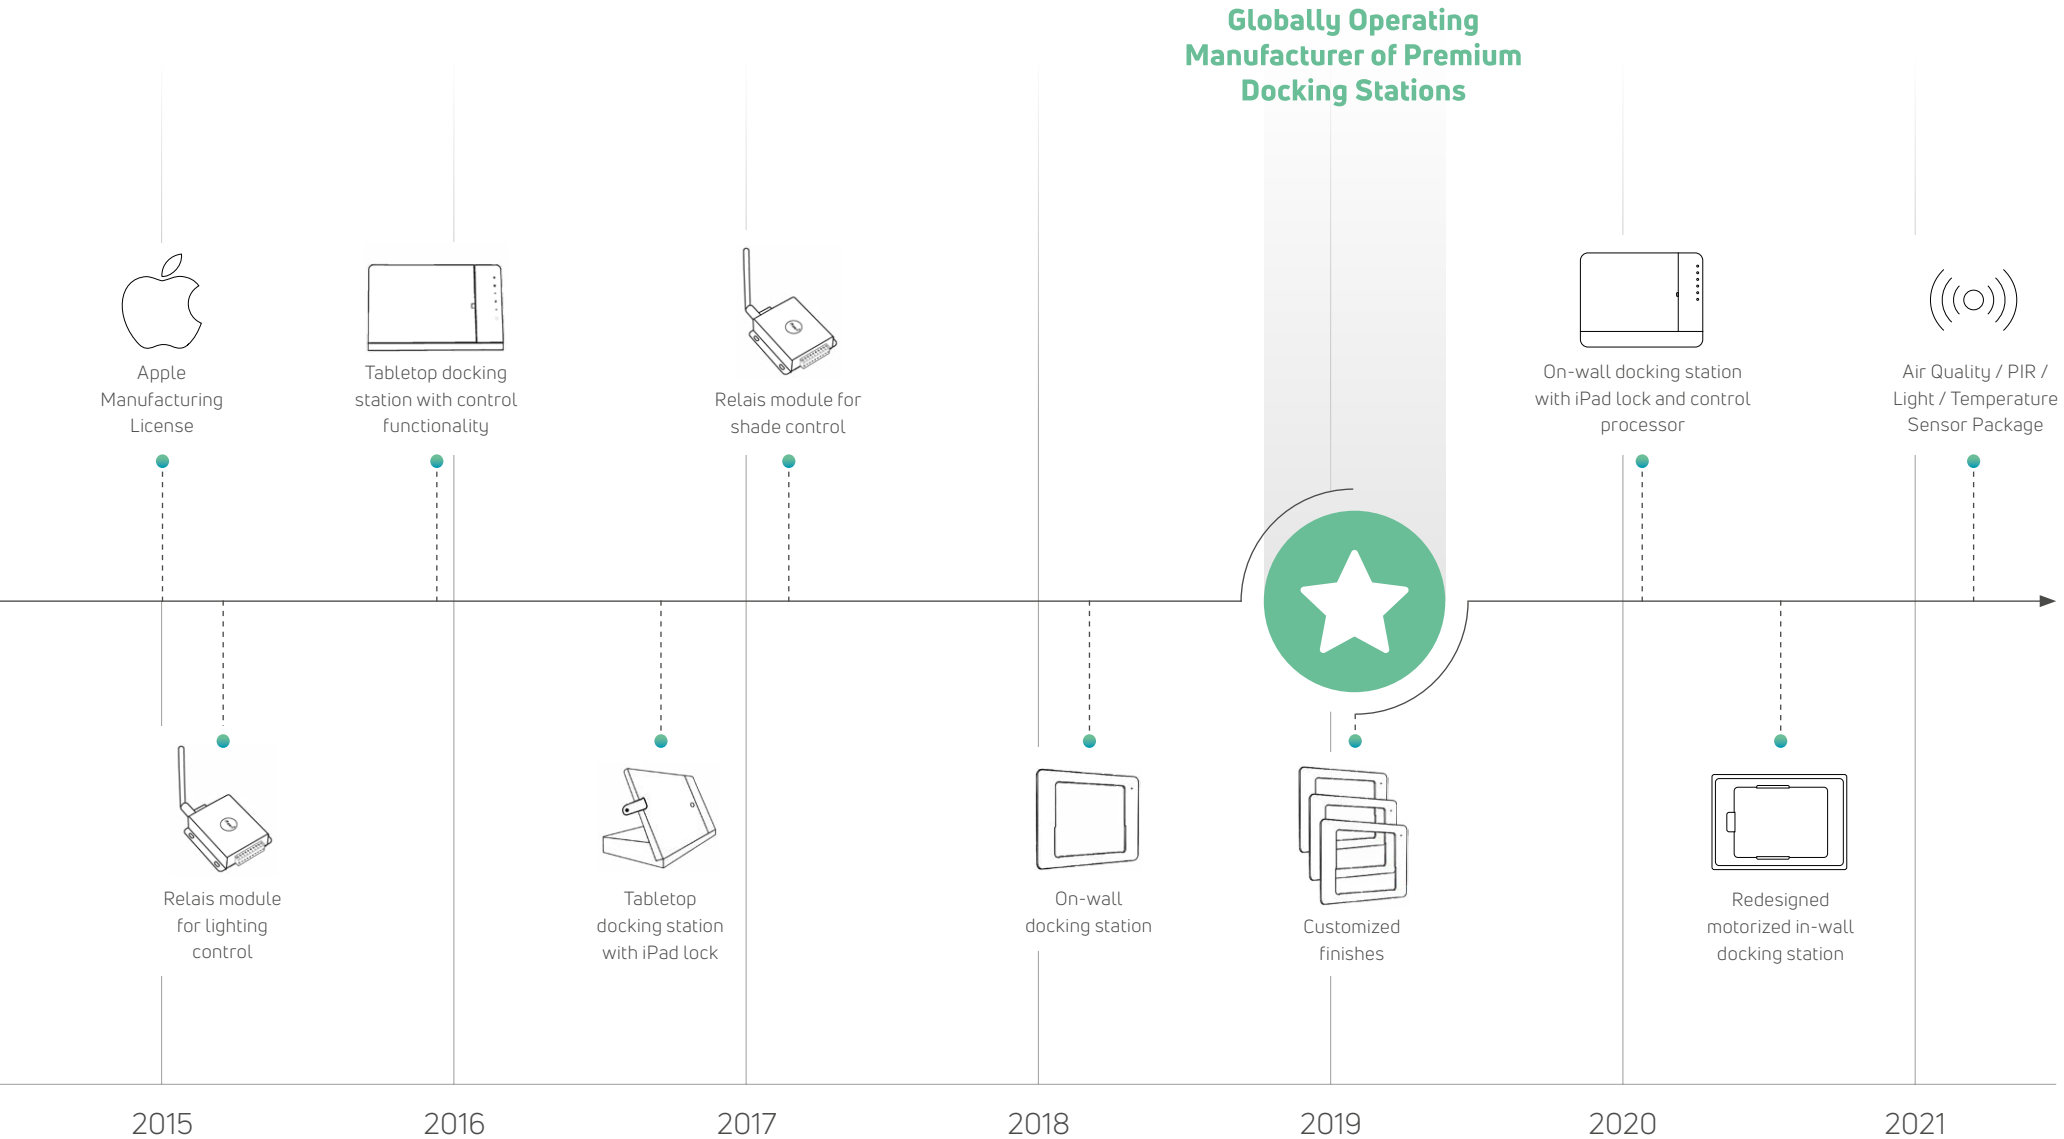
Globally Operating Manufacturer of Premium Docking Stations

Apple Manufacturing License

Tabletop docking station with control functionality

Relais module for shade control

On-wall docking station with iPad lock and control processor

Air Quality / PIR / Light / Temperature Sensor Package

Relais module for lighting control

Tabletop docking station with iPad lock

On-wall docking station

Customized finishes

Redesigned motorized in-wall docking station

2015

2016

2017

2018

2019

2020

2021